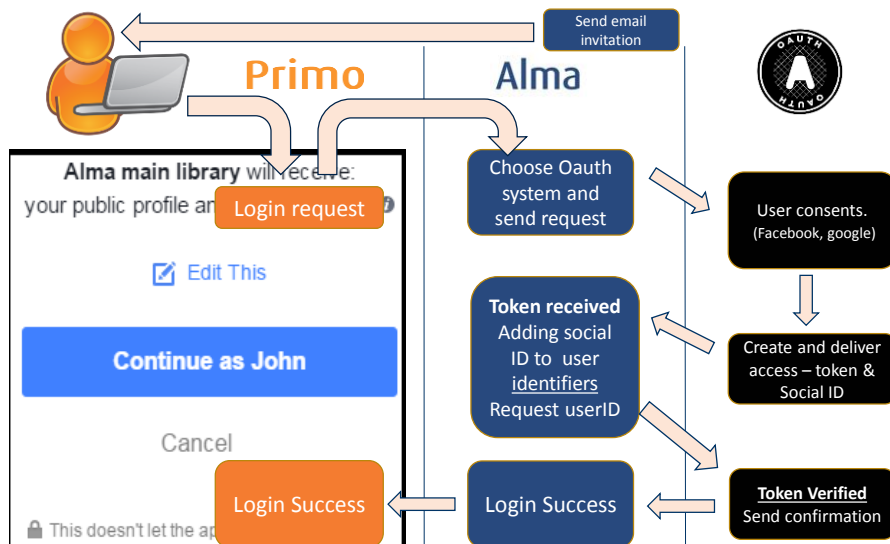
Send email invitation

Primo

Alma

OAUTH

Alma main library will receive: your public profile an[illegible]

Login request

Edit This

Continue as John

Cancel

This doesn't let the ap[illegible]

Login Success

Choose Oauth system and send request

User consents. (Facebook, google)

Create and deliver access – token & Social ID

Token received
Adding social ID to user identifiers
Request userID

Login Success

Token Verified
Send confirmation